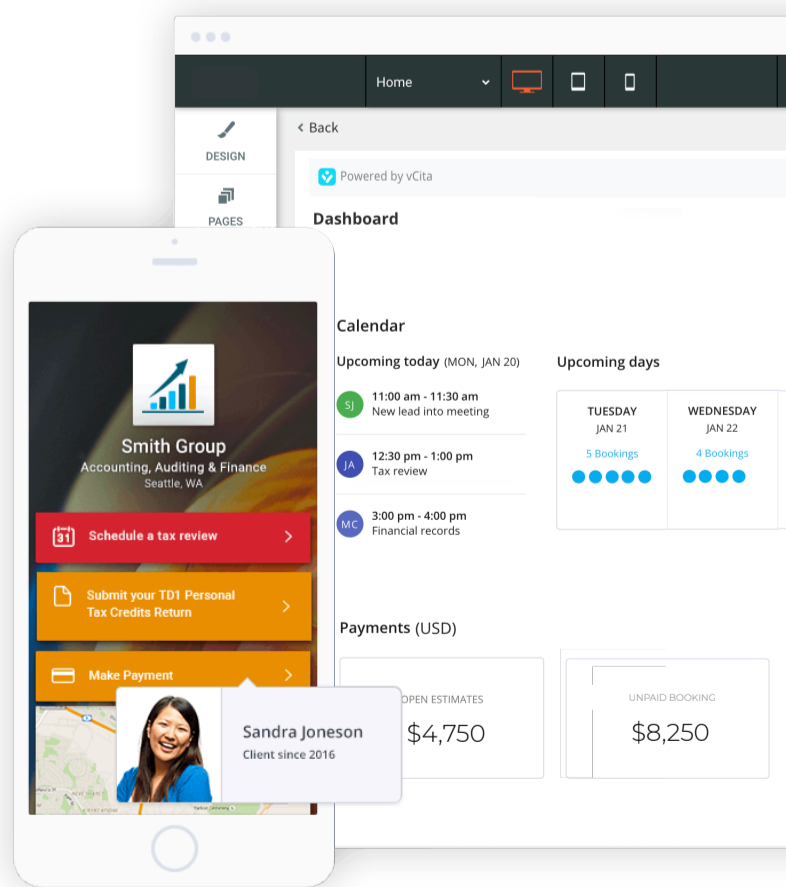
Home

DESIGN

PAGES

Back

Powered by vCita

Dashboard

Calendar

Upcoming today (MON, JAN 20)

SJ 11:00 am - 11:30 am
New lead into meeting

JA 12:30 pm - 1:00 pm
Tax review

MC 3:00 pm - 4:00 pm
Financial records

Upcoming days

TUESDAY
JAN 21
5 Bookings

WEDNESDAY
JAN 22
4 Bookings

Payments (USD)

OPEN ESTIMATES
$4,750

UNPAID BOOKING
$8,250

Smith Group
Accounting, Auditing & Finance
Seattle, WA

31 Schedule a tax review

Submit your TD1 Personal Tax Credits Return

Make Payment

Sandra Joneson
Client since 2016